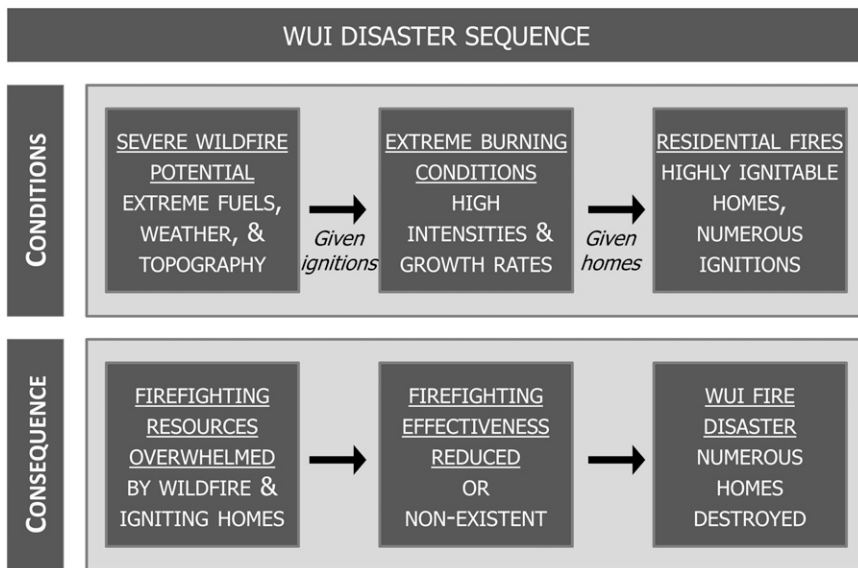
WUI DISASTER SEQUENCE

CONDITIONS

SEVERE WILDFIRE POTENTIAL
EXTREME FUELS, WEATHER, & TOPOGRAPHY

Given ignitions

EXTREME BURNING CONDITIONS
HIGH INTENSITIES & GROWTH RATES

Given homes

RESIDENTIAL FIRES
HIGHLY IGNITABLE HOMES, NUMEROUS IGNITIONS

CONSEQUENCE

FIREFIGHTING RESOURCES OVERWHELMED
BY WILDFIRE & IGNITING HOMES

FIREFIGHTING EFFECTIVENESS REDUCED
OR NON-EXISTENT

WUI FIRE DISASTER
NUMEROUS HOMES DESTROYED